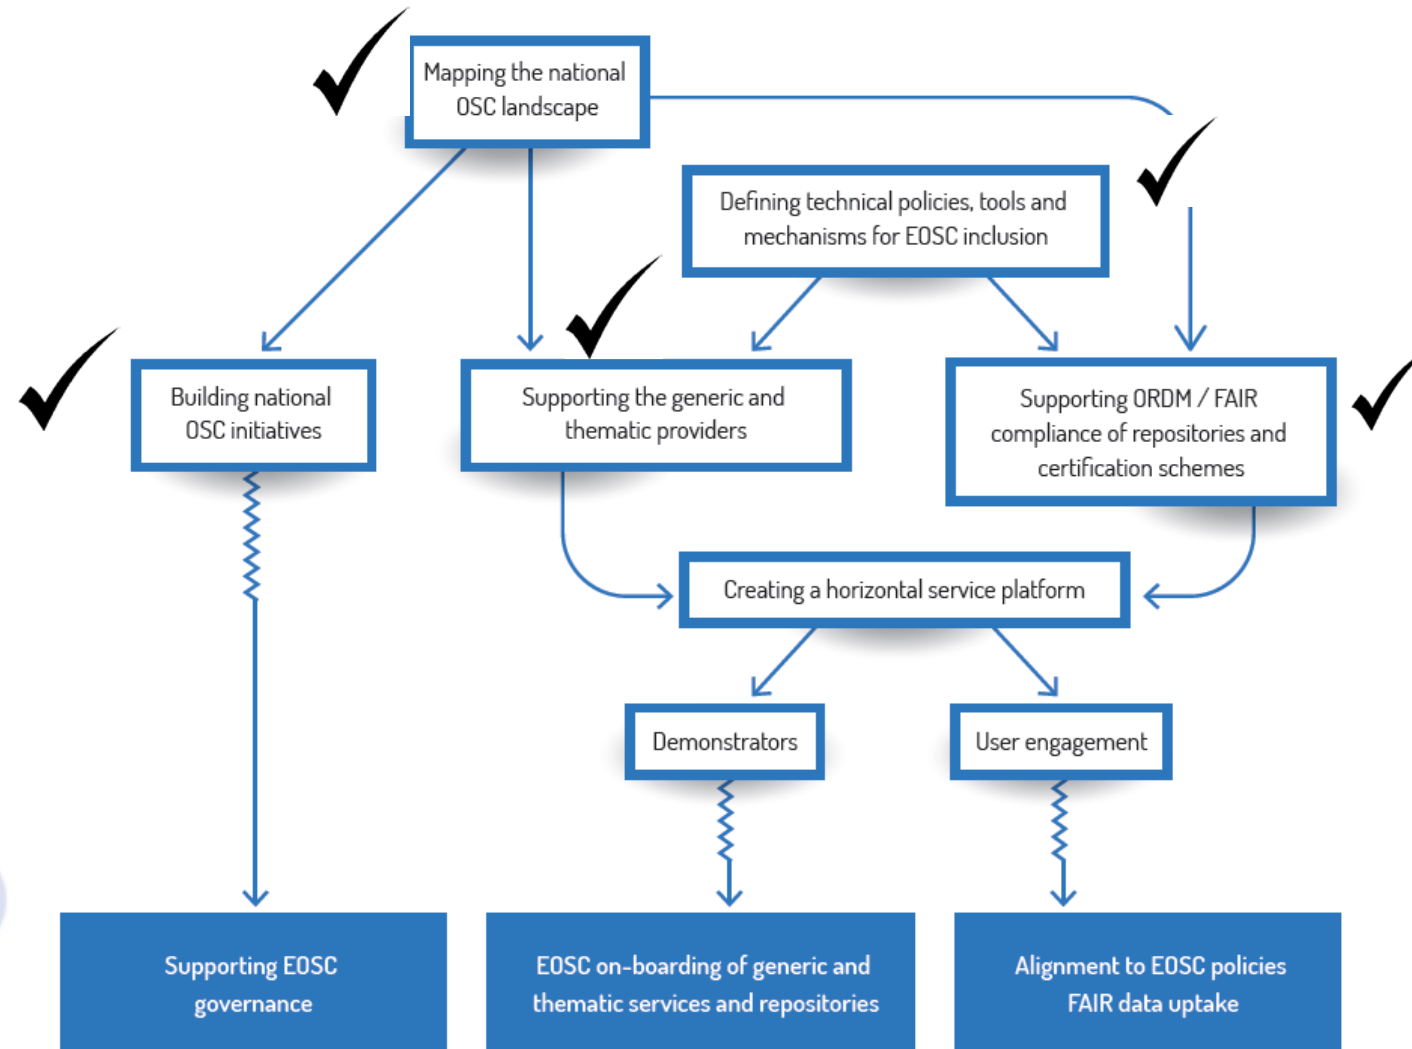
Mapping the national OSC landscape

Defining technical policies, tools and mechanisms for EOSC inclusion

Building national OSC initiatives

Supporting the generic and thematic providers

Supporting ORDM / FAIR compliance of repositories and certification schemes

Creating a horizontal service platform

Demonstrators

User engagement

Supporting EOSC governance

EOSC on-boarding of generic and thematic services and repositories

Alignment to EOSC policies FAIR data uptake